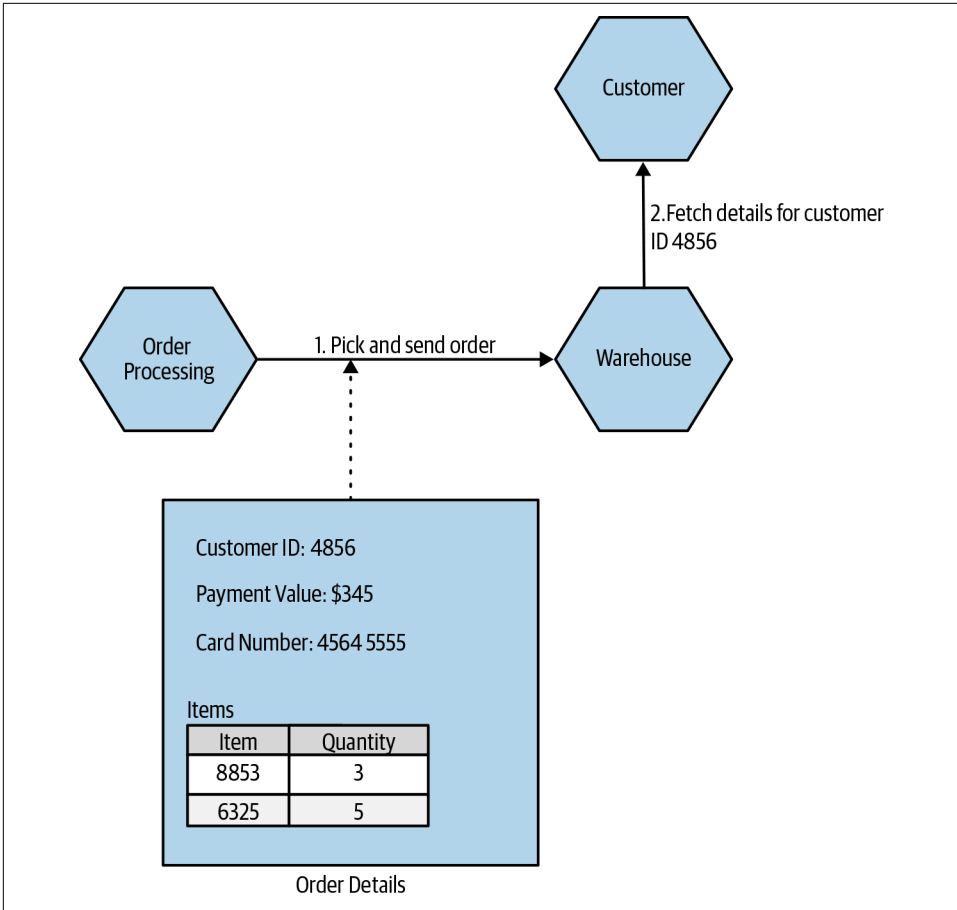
Customer

2.Fetch details for customer ID 4856

Order Processing

1. Pick and send order

Warehouse

Customer ID: 4856

Payment Value: $345

Card Number: 4564 5555

Items

| Item | Quantity |
|---|---|
| 8853 | 3 |
| 6325 | 5 |

Order Details